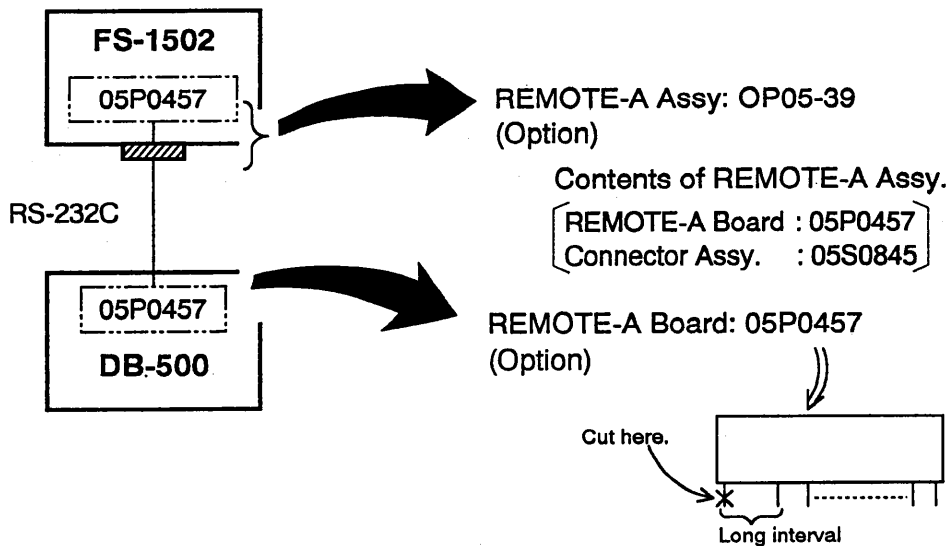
FS-1502

05P0457

RS-232C

05P0457

DB-500

REMOTE-A Assy: OP05-39 (Option)

Contents of REMOTE-A Assy.

REMOTE-A Board : 05P0457
Connector Assy. : 05S0845

REMOTE-A Board: 05P0457 (Option)

Cut here.

Long interval